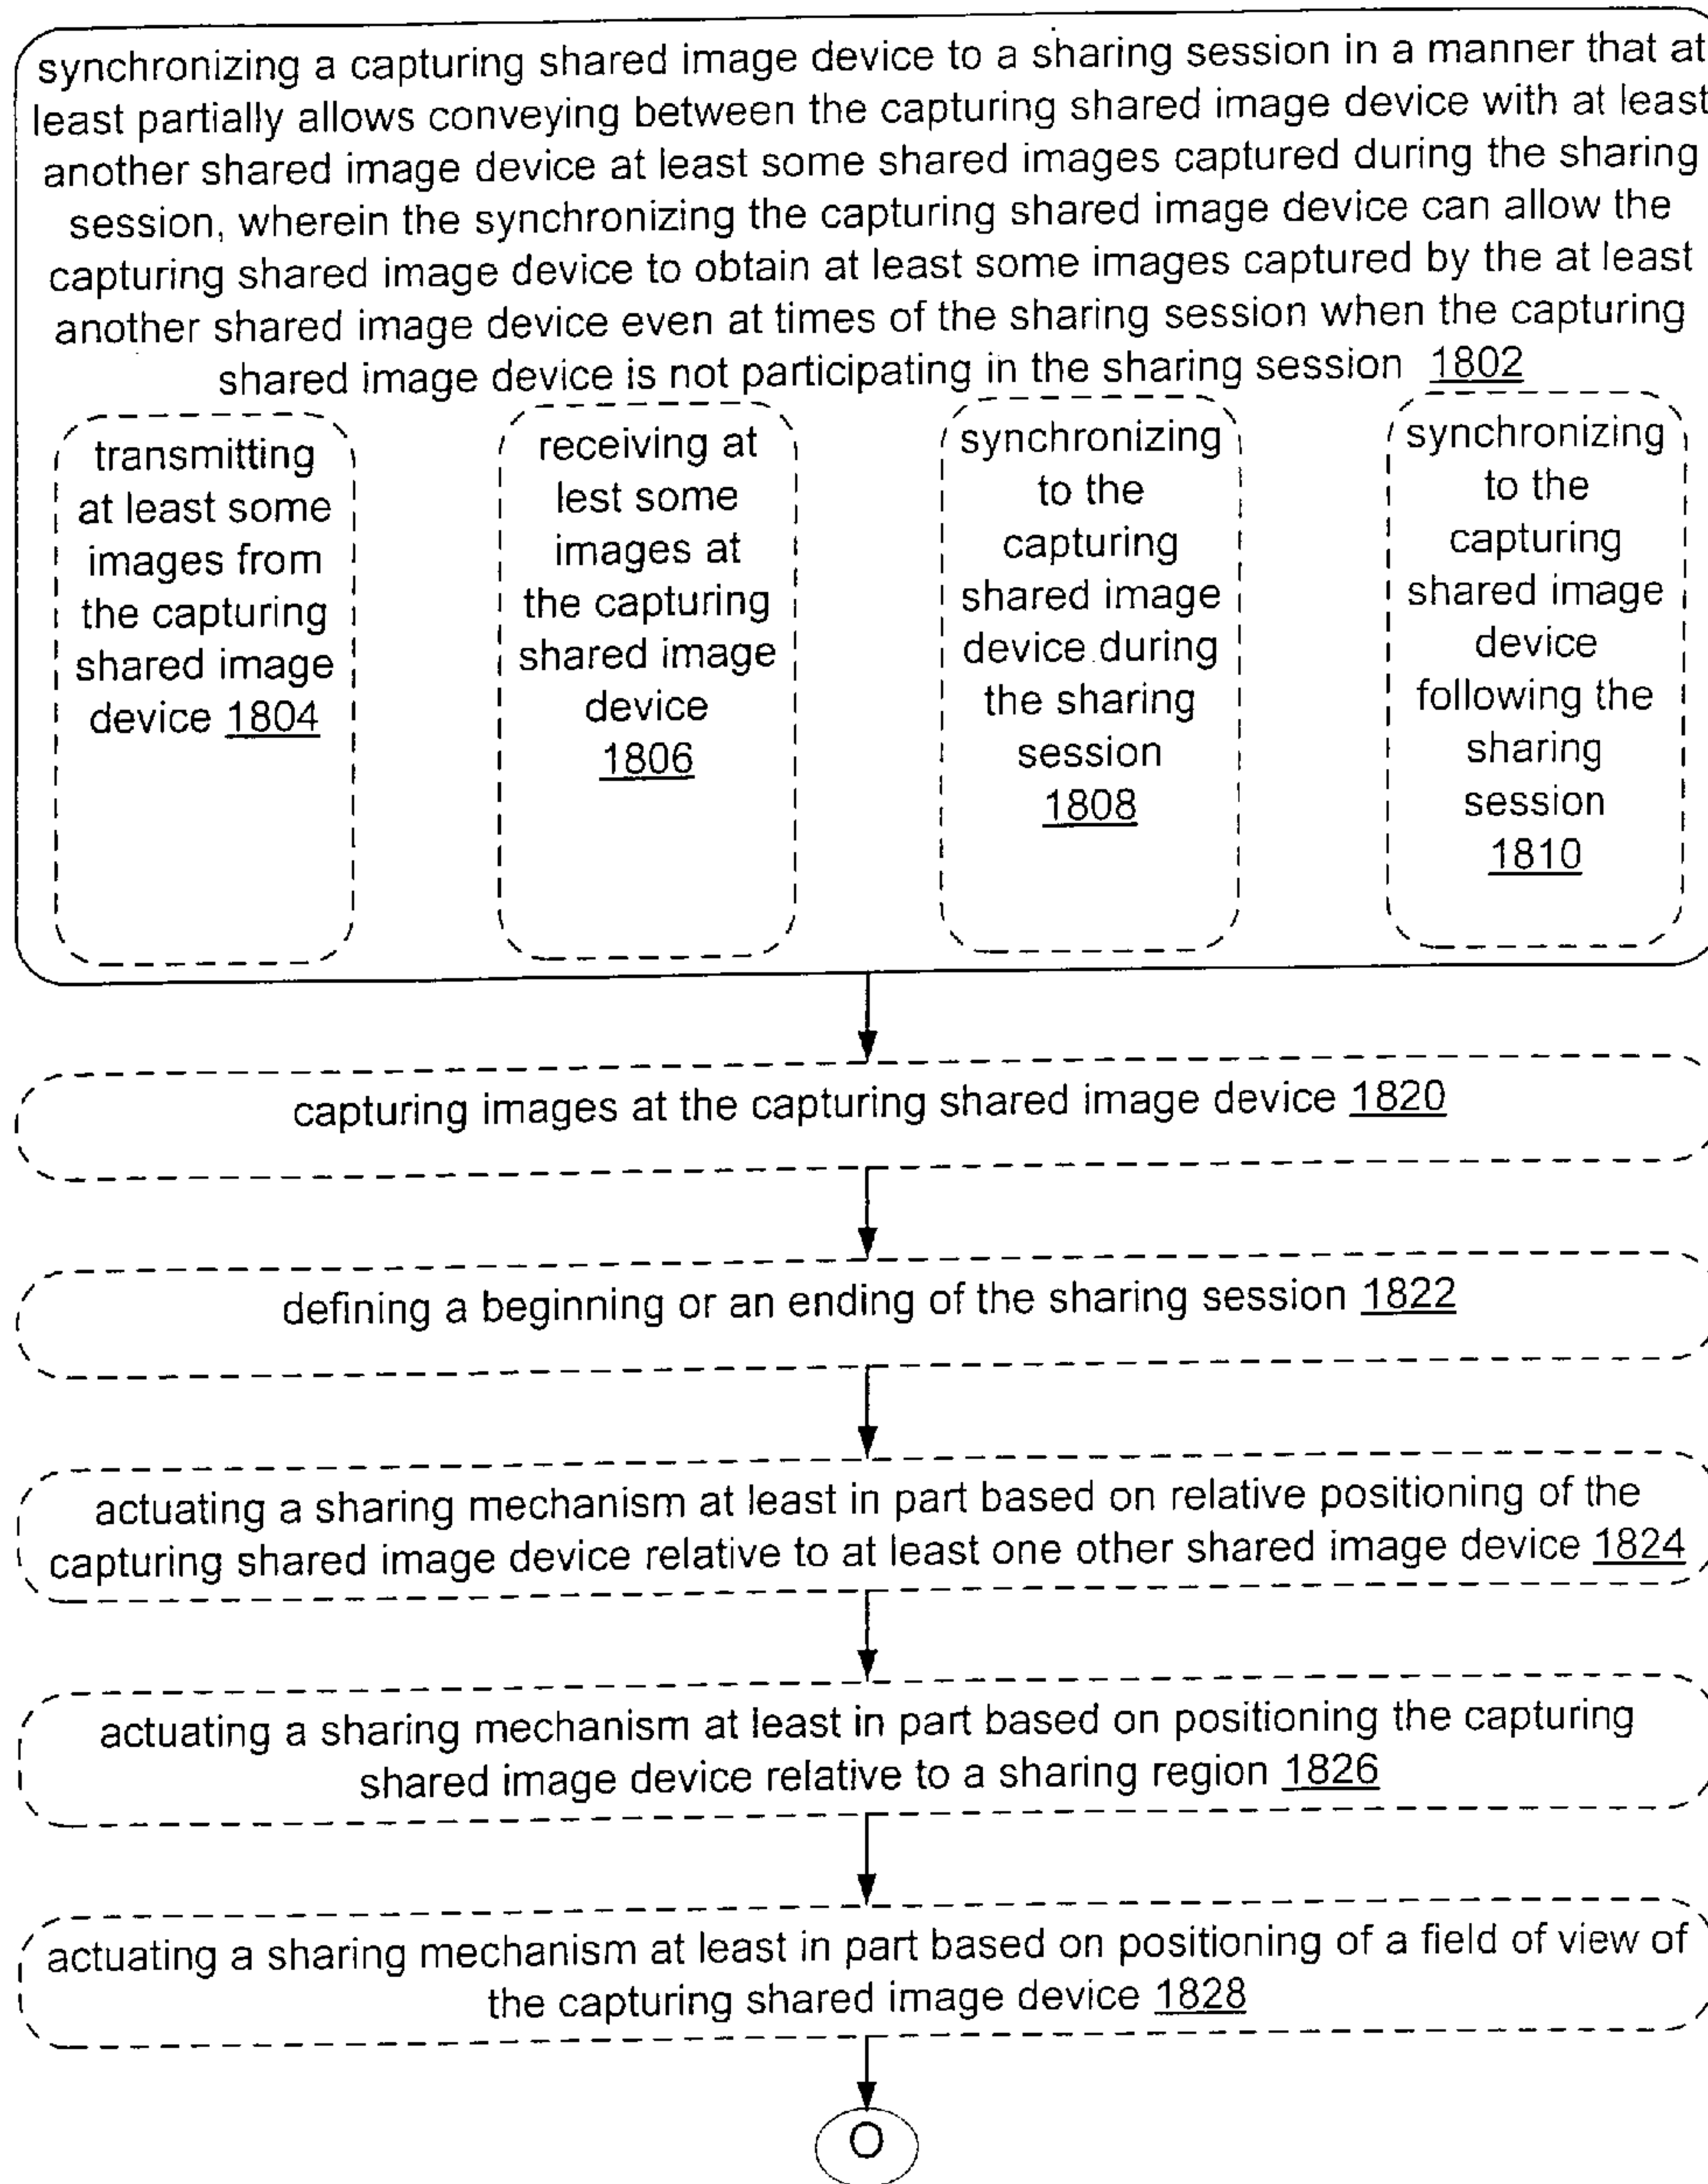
synchronizing a capturing shared image device to a sharing session in a manner that at least partially allows conveying between the capturing shared image device with at least another shared image device at least some shared images captured during the sharing session, wherein the synchronizing the capturing shared image device can allow the capturing shared image device to obtain at least some images captured by the at least another shared image device even at times of the sharing session when the capturing shared image device is not participating in the sharing session 1802

transmitting at least some images from the capturing shared image device 1804

receiving at lest some images at the capturing shared image device 1806

synchronizing to the capturing shared image device during the sharing session 1808

synchronizing to the capturing shared image device following the sharing session 1810

capturing images at the capturing shared image device 1820

defining a beginning or an ending of the sharing session 1822

actuating a sharing mechanism at least in part based on relative positioning of the capturing shared image device relative to at least one other shared image device 1824

actuating a sharing mechanism at least in part based on positioning the capturing shared image device relative to a sharing region 1826

actuating a sharing mechanism at least in part based on positioning of a field of view of the capturing shared image device 1828

O